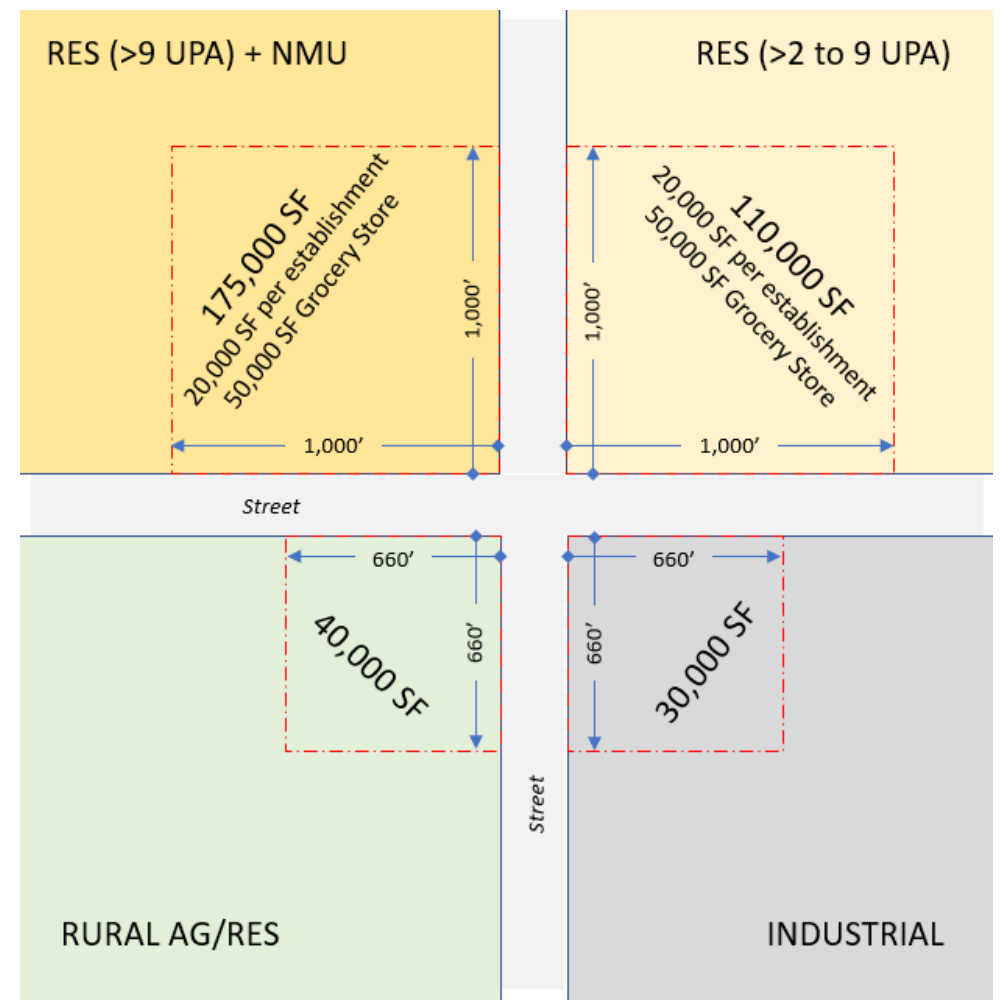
RES (>9 UPA) + NMU

RES (>2 to 9 UPA)

175,000 SF
20,000 SF per establishment
50,000 SF Grocery Store

1,000’

1,000’

110,000 SF
20,000 SF per establishment
50,000 SF Grocery Store

1,000’

1,000’

Street

660’

660’

40,000 SF

660’

660’

30,000 SF

Street

RURAL AG/RES

INDUSTRIAL